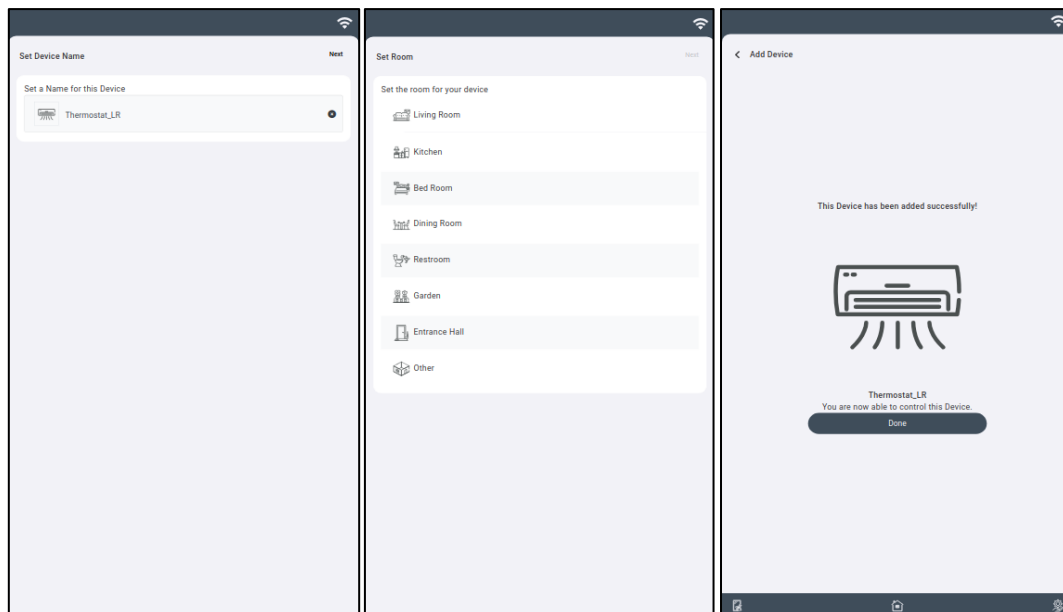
Set Device Name

Next

Set a Name for this Device

Thermostat_LR

Set Room

Next

Set the room for your device

Living Room

Kitchen

Bed Room

Dining Room

Restroom

Garden

Entrance Hall

Other

Add Device

This Device has been added successfully!

Thermostat_LR

You are now able to control this Device.

Done